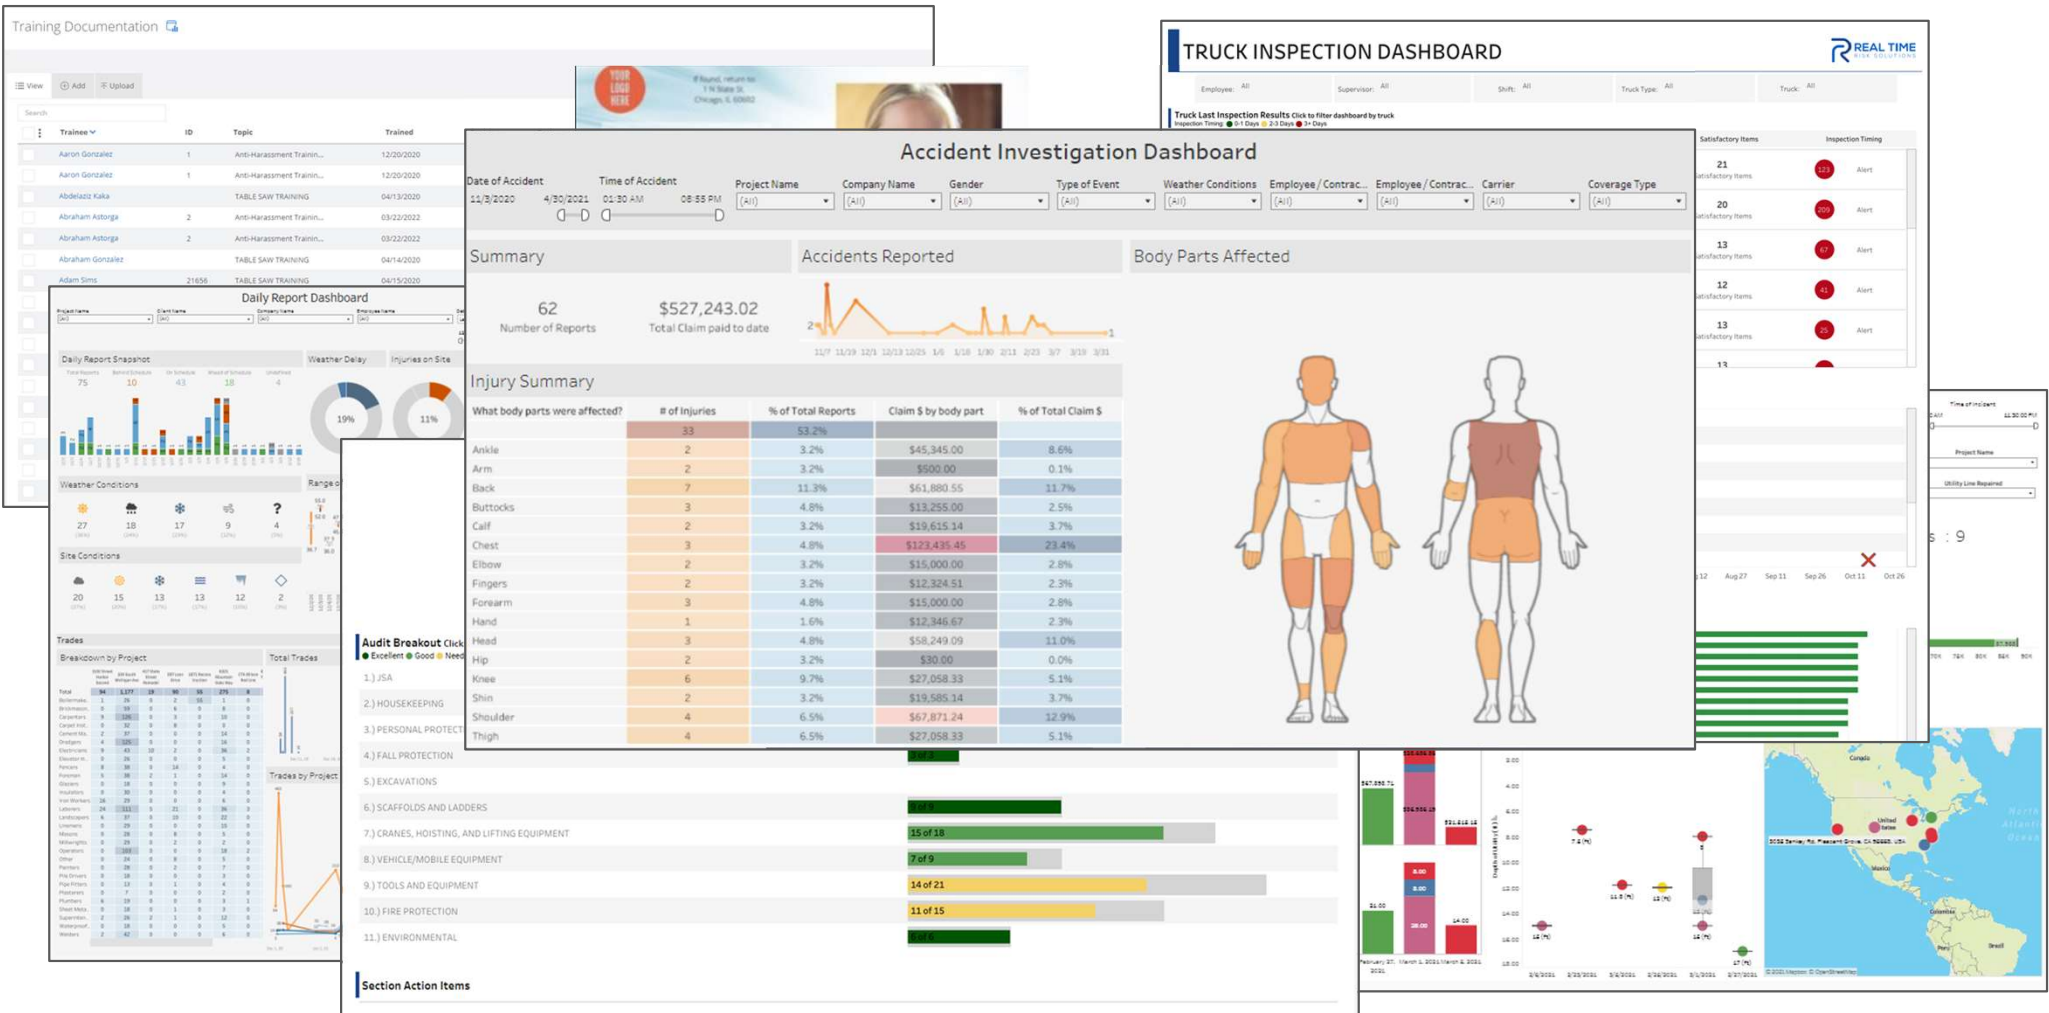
Training Documentation

View Add Upload

Search

| Trainee | ID | Topic | Trained |
|---|---|---|---|
| Aaron Gonzalez | 1 | Anti-Harassment Trainin... | 12/20/2020 |
| Aaron Gonzalez | 1 | Anti-Harassment Trainin... | 12/20/2020 |
| Abdelaziz Kaka | | TABLE SAW TRAINING | 04/13/2020 |
| Abraham Astorga | 2 | Anti-Harassment Trainin... | 03/22/2022 |
| Abraham Astorga | 2 | Anti-Harassment Trainin... | 03/22/2022 |
| Abraham Gonzalez | | TABLE SAW TRAINING | 04/14/2020 |
| Adam Sims | 21656 | TABLE SAW TRAINING | 04/15/2020 |

Daily Report Dashboard

Daily Report Snapshot

75 10 43 18 4

Weather Delay

Injuries on Site

19% 11%

Weather Conditions

27 18 17 9 4

Site Conditions

20 15 13 13 12 2

Trades

Breakdown by Project

Total Trades

Trades by Project

TRUCK INSPECTION DASHBOARD

REAL TIME

Employee: All Supervisor: All Shift: All Truck Type: All Truck: All

Truck Last Inspection Results Click to filter dashboard by truck

Satisfactory Items

Inspection Timing

21 Satisfactory Items Alert
20 Satisfactory Items Alert
13 Satisfactory Items Alert
12 Satisfactory Items Alert
13 Satisfactory Items Alert
13

Accident Investigation Dashboard

Date of Accident 11/3/2020 4/30/2021

Time of Accident 01:30 AM 08:55 PM

Project Name (All)

Company Name (All)

Gender (All)

Type of Event (All)

Weather Conditions (All)

Employee / Contrac... (All)

Employee / Contrac... (All)

Carrier (All)

Coverage Type (All)

Summary

62
Number of Reports

$527,243.02
Total Claim paid to date

Accidents Reported

11/7 11/19 12/1 12/13 12/25 1/6 1/18 1/30 2/11 2/23 3/7 3/19 3/31

Body Parts Affected

Injury Summary

| What body parts were affected? | # of Injuries | % of Total Reports | Claim $ by body part | % of Total Claim $ |
|---|---|---|---|---|
| | 33 | 53.2% | | |
| Ankle | 2 | 3.2% | $45,345.00 | 8.6% |
| Arm | 2 | 3.2% | $500.00 | 0.1% |
| Back | 7 | 11.3% | $61,880.55 | 11.7% |
| Buttocks | 3 | 4.8% | $13,255.00 | 2.5% |
| Calf | 2 | 3.2% | $19,615.14 | 3.7% |
| Chest | 3 | 4.8% | $123,435.45 | 23.4% |
| Elbow | 2 | 3.2% | $15,000.00 | 2.8% |
| Fingers | 2 | 3.2% | $12,324.51 | 2.3% |
| Forearm | 3 | 4.8% | $15,000.00 | 2.8% |
| Hand | 1 | 1.6% | $12,346.67 | 2.3% |
| Head | 3 | 4.8% | $58,249.09 | 11.0% |
| Hip | 2 | 3.2% | $30.00 | 0.0% |
| Knee | 6 | 9.7% | $27,058.33 | 5.1% |
| Shin | 2 | 3.2% | $19,585.14 | 3.7% |
| Shoulder | 4 | 6.5% | $67,871.24 | 12.9% |
| Thigh | 4 | 6.5% | $27,058.33 | 5.1% |

Audit Breakout Click

Excellent Good Need

1.) JSA
2.) HOUSEKEEPING
3.) PERSONAL PROTECT
4.) FALL PROTECTION
5.) EXCAVATIONS
6.) SCAFFOLDS AND LADDERS 8 of 9
7.) CRANES, HOISTING, AND LIFTING EQUIPMENT 15 of 18
8.) VEHICLE/MOBILE EQUIPMENT 7 of 9
9.) TOOLS AND EQUIPMENT 14 of 21
10.) FIRE PROTECTION 11 of 15
11.) ENVIRONMENTAL

Section Action Items

Aug 27 Sep 11 Sep 26 Oct 11 Oct 26

s : 9

Time of Incident

Project Name

Utility Line Repaired

Canada

North Atlantic Ocean

Mexico

United States